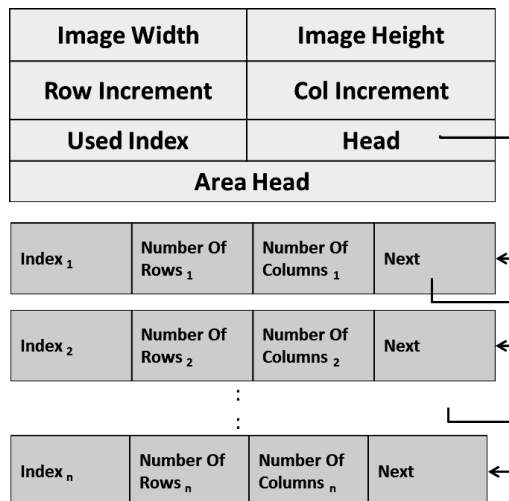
| Image Width | Image Height |
|---|---|
| Row Increment | Col Increment |
| Used Index | Head |
| Area Head | |

| Index $_1$ | Number Of Rows $_1$ | Number Of Columns $_1$ | Next |
|---|---|---|---|

| Index $_2$ | Number Of Rows $_2$ | Number Of Columns $_2$ | Next |
|---|---|---|---|

:
:

| Index $_n$ | Number Of Rows $_n$ | Number Of Columns $_n$ | Next |
|---|---|---|---|